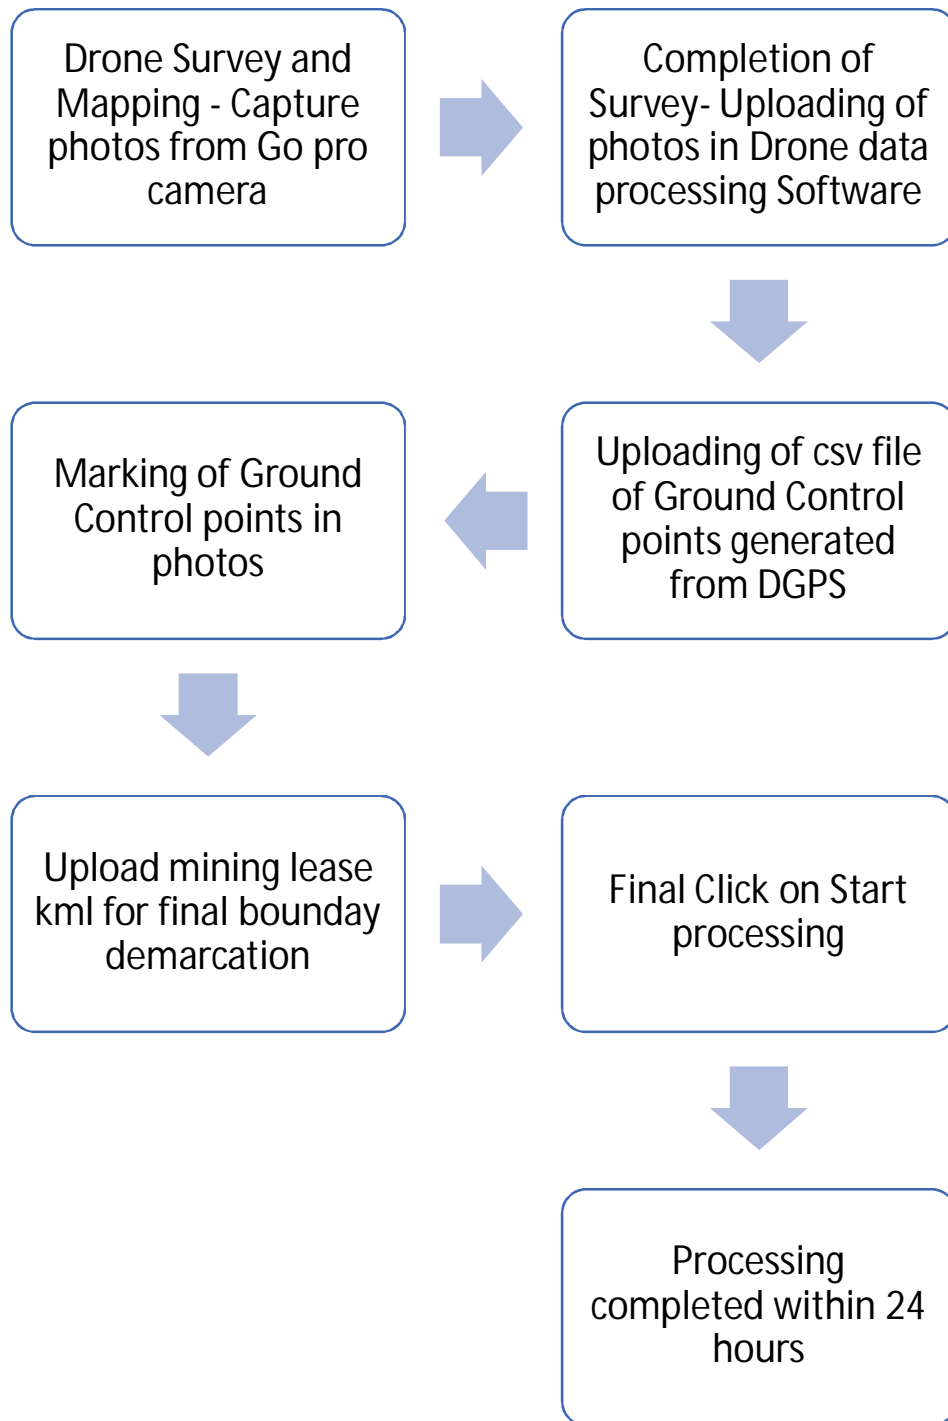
Drone Survey and Mapping - Capture photos from Go pro camera

Completion of Survey- Uploading of photos in Drone data processing Software

Uploading of csv file of Ground Control points generated from DGPS

Marking of Ground Control points in photos

Upload mining lease kml for final bounday demarcation

Final Click on Start processing

Processing completed within 24 hours